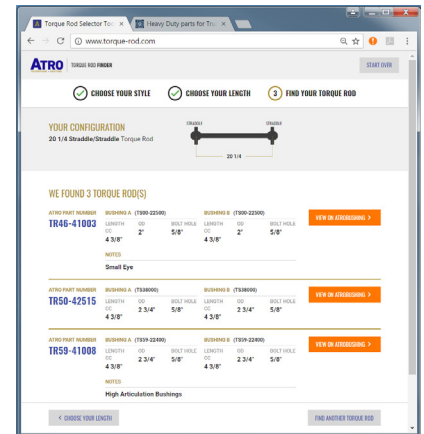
Torque Rod Selector Too ×
Heavy Duty parts for Tru ×
www.torque-rod.com

ATRO TORQUE ROD FINDER
START OVER

CHOOSE YOUR STYLE
CHOOSE YOUR LENGTH
3 FIND YOUR TORQUE ROD

YOUR CONFIGURATION
20 1/4 Straddle/Straddle Torque Rod

STRADDLE
STRADDLE
20 1/4

WE FOUND 3 TORQUE ROD(S)

ATRO PART NUMBER
TR46-41003

BUSHING A (TB00-22500)
LENGTH CC 4 3/8"
OD 2"
BOLT HOLE 5/8"

BUSHING B (TB00-22500)
LENGTH CC 4 3/8"
OD 2"
BOLT HOLE 5/8"

VIEW ON ATROBUSHING >

NOTES
Small Eye

ATRO PART NUMBER
TR50-42515

BUSHING A (TS38000)
LENGTH CC 4 3/8"
OD 2 3/4"
BOLT HOLE 5/8"

BUSHING B (TS38000)
LENGTH CC 4 3/8"
OD 2 3/4"
BOLT HOLE 5/8"

VIEW ON ATROBUSHING >

ATRO PART NUMBER
TR59-41008

BUSHING A (TS59-22400)
LENGTH CC 4 3/8"
OD 2 3/4"
BOLT HOLE 5/8"

BUSHING B (TS59-22400)
LENGTH CC 4 3/8"
OD 2 3/4"
BOLT HOLE 5/8"

VIEW ON ATROBUSHING >

NOTES
High Articulation Bushings

< CHOOSE YOUR LENGTH
FIND ANOTHER TORQUE ROD